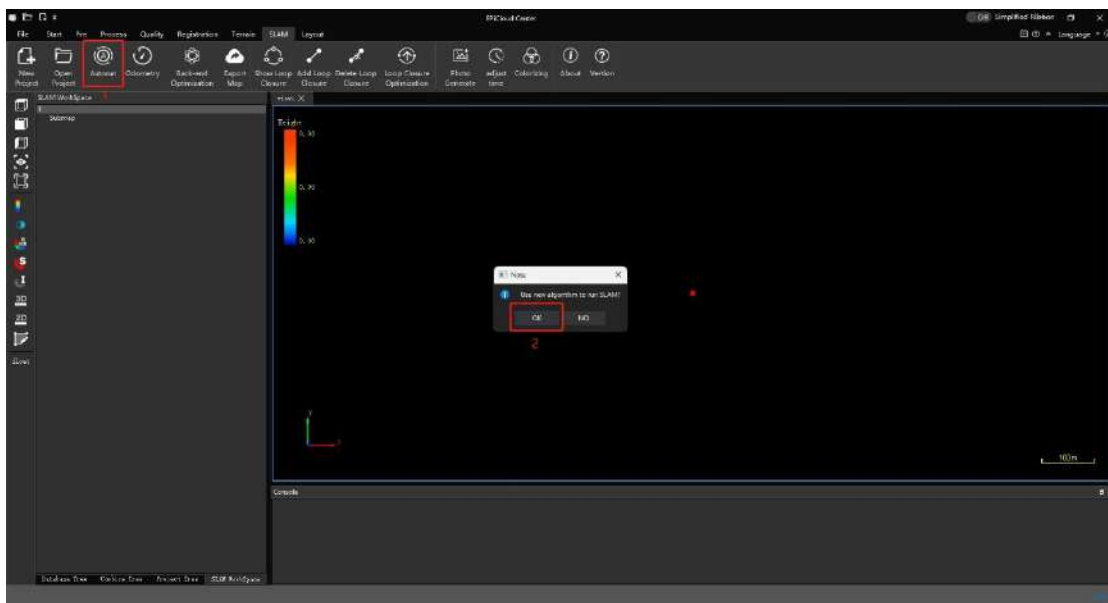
LiPCloud Center

Off Simplified Ribbon

File Start Fro Process Quality Registration Terrain SLAM Layout

Language

New Project
Open Project
Autorun
Odometry
Back-end Optimization
Export Map
Show Loop Closure
Add Loop Closure
Delete Loop Closure
Loop Closure Optimization
Photo Generate
adjust time
Colorizing
About
Version

1

SLAM WorkSpace

Submap

Height
0.90
0.30
0.90

Note
Use new algorithm to run SLAM?
OK
NO

2

10m

Console

Database Tree Camera Tree Project Tree SLAM WorkSpace